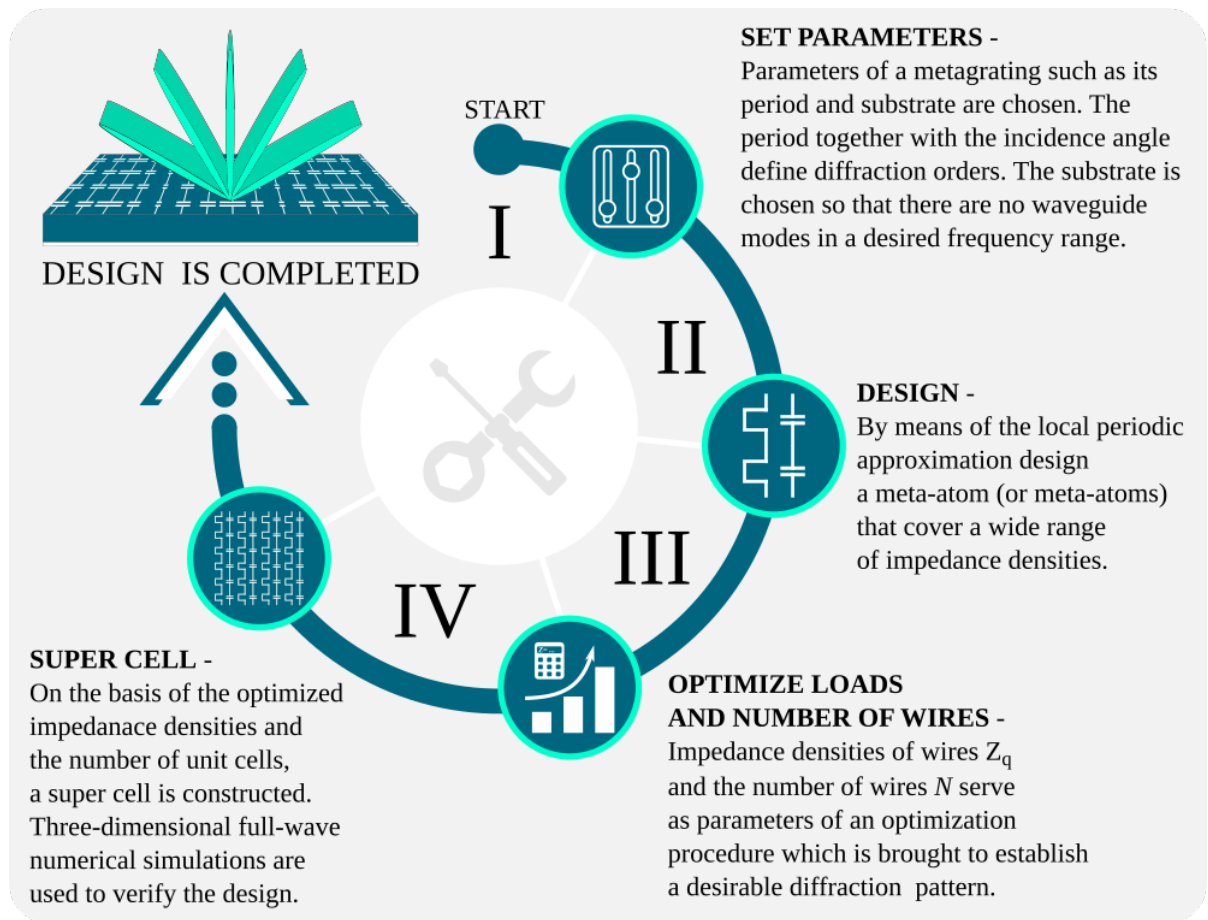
DESIGN IS COMPLETED

START

I

II

III

IV

SET PARAMETERS - Parameters of a metagrating such as its period and substrate are chosen. The period together with the incidence angle define diffraction orders. The substrate is chosen so that there are no waveguide modes in a desired frequency range.

DESIGN - By means of the local periodic approximation design a meta-atom (or meta-atoms) that cover a wide range of impedance densities.

OPTIMIZE LOADS AND NUMBER OF WIRES - Impedance densities of wires $Z_q$ and the number of wires $N$ serve as parameters of an optimization procedure which is brought to establish a desirable diffraction pattern.

SUPER CELL - On the basis of the optimized impedanace densities and the number of unit cells, a super cell is constructed. Three-dimensional full-wave numerical simulations are used to verify the design.